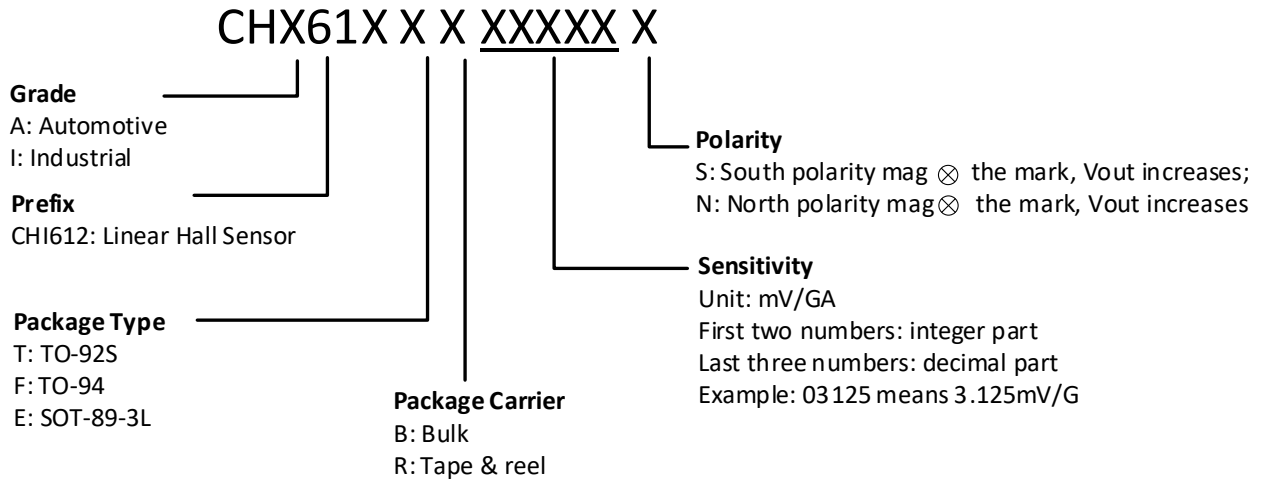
CHX61X X X XXXXX X

Grade
A: Automotive
I: Industrial

Prefix
CHI612: Linear Hall Sensor

Package Type
T: TO-92S
F: TO-94
E: SOT-89-3L

Package Carrier
B: Bulk
R: Tape & reel

Polarity
S: South polarity mag $\otimes$ the mark, Vout increases;
N: North polarity mag $\otimes$ the mark, Vout increases

Sensitivity
Unit: mV/GA
First two numbers: integer part
Last three numbers: decimal part
Example: 03125 means 3.125mV/G